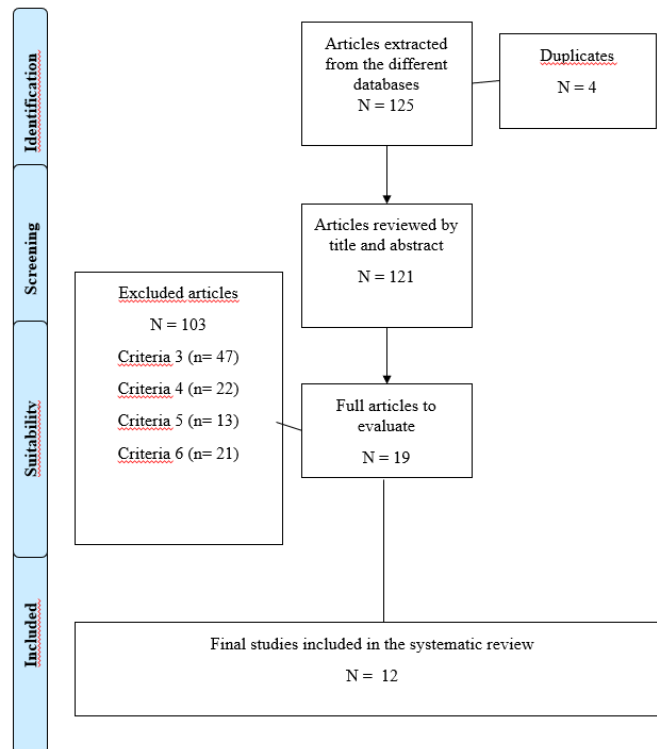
Identification

Screening

Suitability

Included

Articles extracted from the different databases
N = 125

Duplicates
N = 4

Articles reviewed by title and abstract
N = 121

Excluded articles
N = 103
Criteria 3 (n= 47)
Criteria 4 (n= 22)
Criteria 5 (n= 13)
Criteria 6 (n= 21)

Full articles to evaluate
N = 19

Final studies included in the systematic review
N = 12